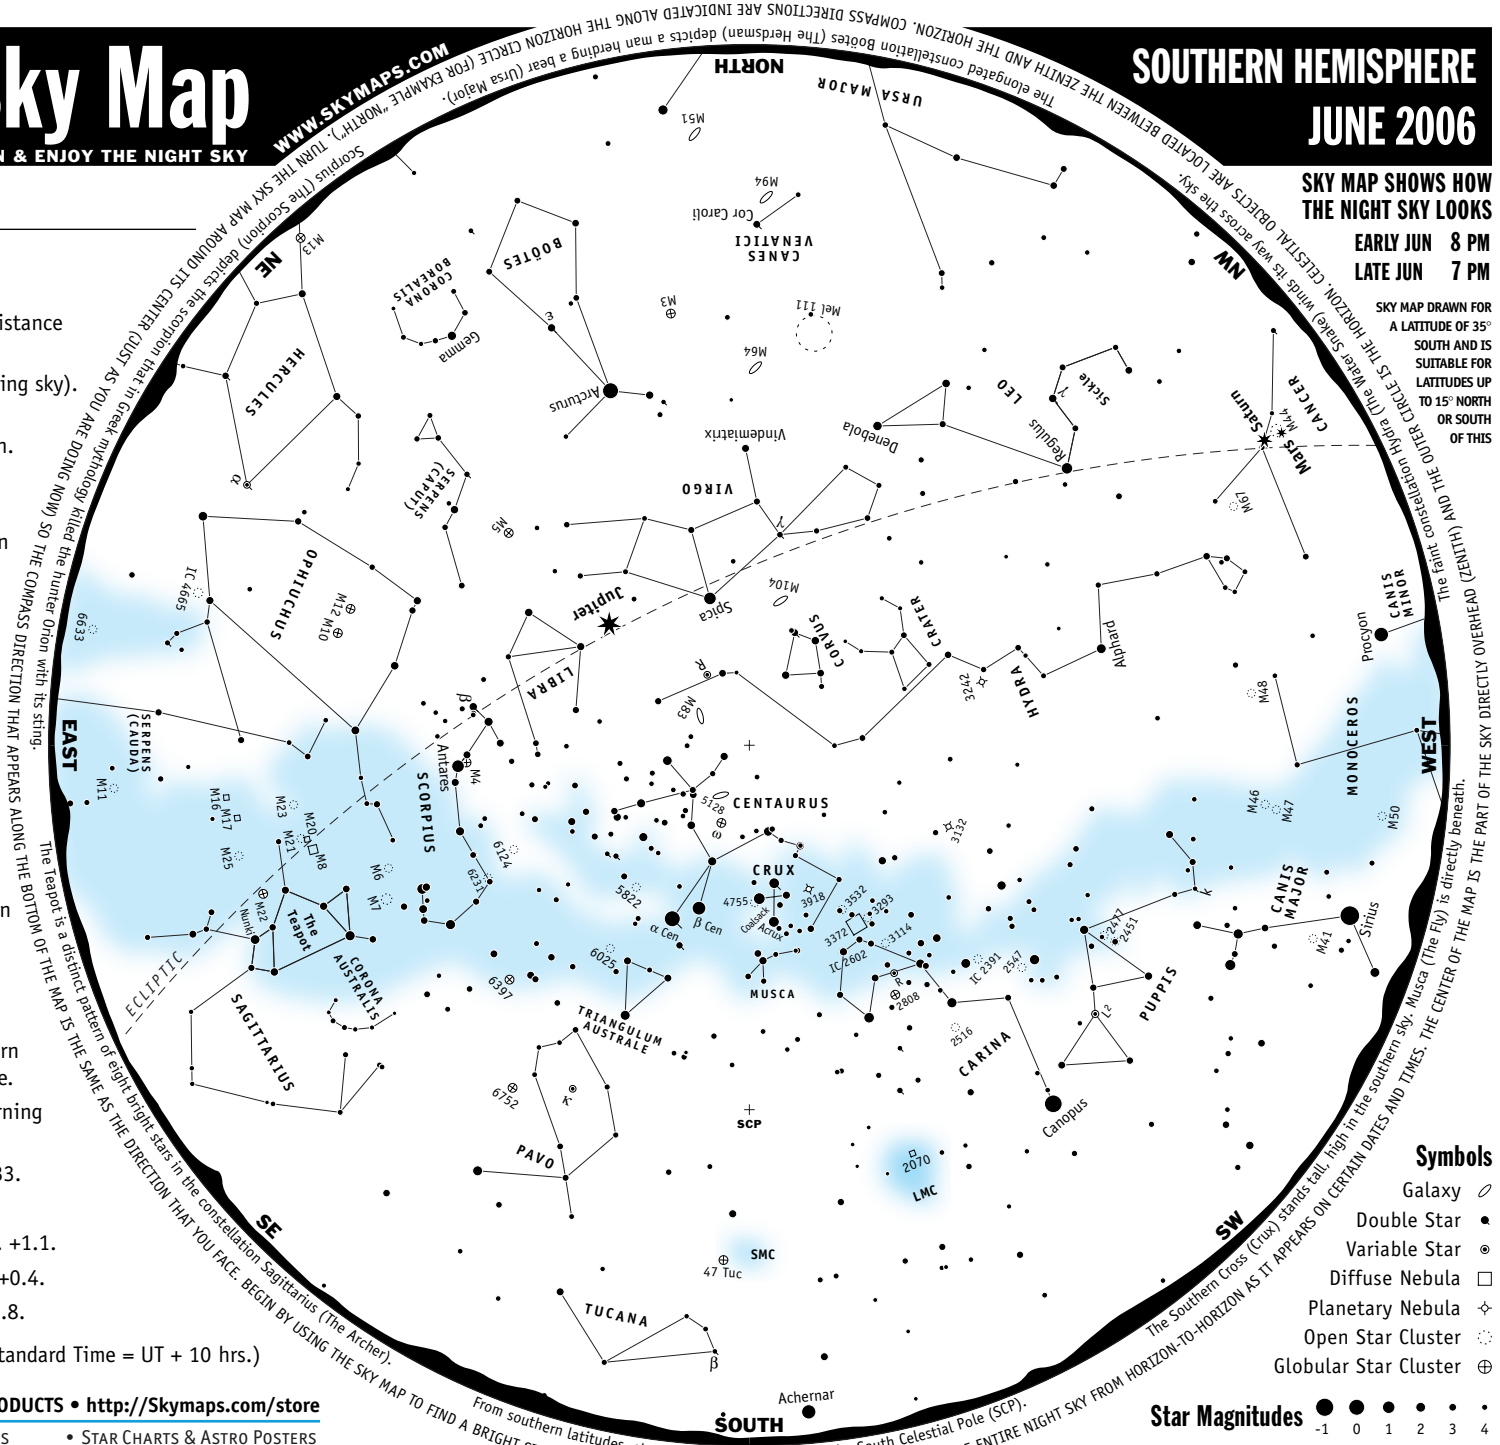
ky Map
N & ENJOY THE NIGHT SKY
WWW.SKYMAPS.COM

SOUTHERN HEMISPHERE
JUNE 2006

SKY MAP SHOWS HOW THE NIGHT SKY LOOKS
EARLY JUN 8 PM
LATE JUN 7 PM

SKY MAP DRAWN FOR A LATITUDE OF 35° SOUTH AND IS SUITABLE FOR LATITUDES UP TO 15° NORTH OR SOUTH OF THIS

istance
ing sky).
n.
n
n
rn
e.
rning
33.
. +1.1.
+0.4.
.8.
tandard Time = UT + 10 hrs.)

ODUCTS • http://Skymaps.com/store
S • STAR CHARTS & ASTRO POSTERS

TURN THE SKY MAP AROUND ITS CENTER (JUST AS YOU ARE DOING NOW) SO THE COMPASS DIRECTION THAT APPEARS ALONG THE BOTTOM OF THE MAP IS THE SAME AS THE DIRECTION THAT YOU FACE. BEGIN BY USING THE SKY MAP TO FIND A BRIGHT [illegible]
(FOR EXAMPLE "NORTH"). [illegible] THE HORIZON CIRCLE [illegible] COMPASS DIRECTIONS ARE INDICATED ALONG THE HORIZON CIRCLE
THE CENTER OF THE MAP IS THE PART OF THE SKY DIRECTLY OVERHEAD (ZENITH) AND THE OUTER CIRCLE IS THE HORIZON. CELESTIAL OBJECTS ARE LOCATED BETWEEN THE ZENITH AND THE HORIZON.
THE ENTIRE NIGHT SKY FROM HORIZON-TO-HORIZON AS IT APPEARS ON CERTAIN DATES AND TIMES.

Scorpius (The Scorpion) depicts the scorpion that in Greek mythology killed the hunter Orion with its sting.
The elongated constellation Boötes (The Herdsman) depicts a man herding a bear (Ursa Major).
The faint constellation Hydra (The Water Snake) winds its way across the sky.
Musca (The Fly) is directly beneath.
The Southern Cross (Crux) stands tall, high in the southern sky.
The Teapot is a distinct pattern of eight bright stars in the constellation Sagittarius (The Archer).
From southern latitudes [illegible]
South Celestial Pole (SCP).

NORTH
NE
EAST
SE
SOUTH
SW
WEST
NW

URSA MAJOR
M51
M94
Cor Caroli
CANES VENATICI
BOÖTES
ε
Arcturus
M3
Mel 111
M64
CORONA BOREALIS
Gemma
M13
HERCULES
α
SERPENS (CAPUT)
Vindemiatrix
VIRGO
γ
M5
Denebola
LEO
γ
Sickle
Regulus
Saturn
M44
Mars
CANCER
M67
OPHIUCHUS
M12
M10
IC 4665
6633
Jupiter
Spica
M104
CORVUS
CRATER
R
LIBRA
β
M83
3242
HYDRA
Alphard
CANIS MINOR
Procyon
M48
MONOCEROS
SERPENS (CAUDA)
M11
M16
M17
M23
M20
M21
M8
M25
M22
Nunki
The Teapot
Antares
M4
SCORPIUS
M6
M7
6124
6231
5128
ω
CENTAURUS
3132
M46
M47
M50
CRUX
4755
Coalsack
Acrux
3918
3532
3293
3114
3372
IC 2602
R
2808
IC 2391
2547
2477
2451
κ
CANIS MAJOR
Sirius
M41
5822
α Cen
β Cen
6025
6397
MUSCA
CORONA AUSTRALIS
SAGITTARIUS
ECLIPTIC
TRIANGULUM AUSTRALE
2516
CARINA
L2
PUPPIS
6752
κ
PAVO
SCP
Canopus
2070
LMC
47 Tuc
SMC
TUCANA
β
Achernar

Symbols
Galaxy
Double Star
Variable Star
Diffuse Nebula
Planetary Nebula
Open Star Cluster
Globular Star Cluster

Star Magnitudes -1 0 1 2 3 4